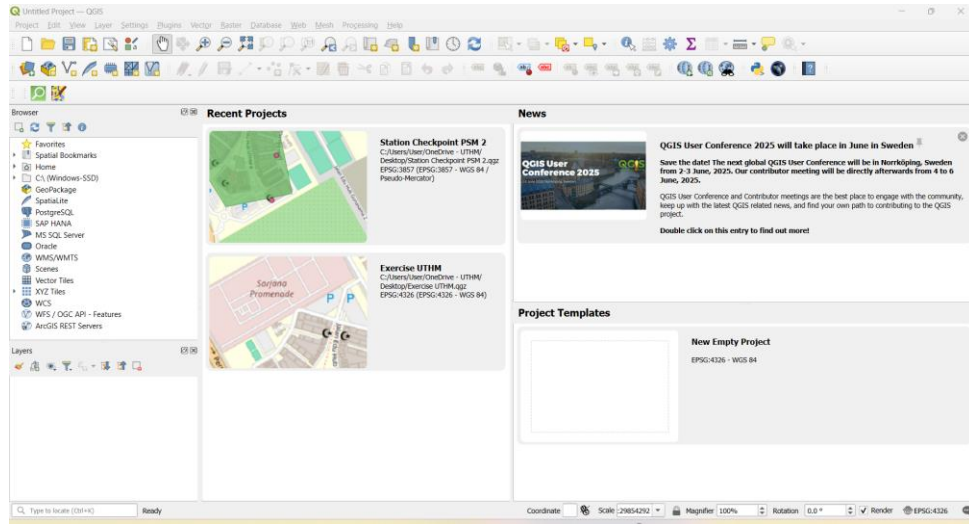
Untitled Project — QGIS

Project Edit View Layer Settings Plugins Vector Raster Database Web Mesh Processing Help

Browser

Favorites
Spatial Bookmarks
Home
C:\ (Windows-SSD)
GeoPackage
SpatiaLite
PostgreSQL
SAP HANA
MS SQL Server
Oracle
WMS/WMTS
Scenes
Vector Tiles
XYZ Tiles
WCS
WFS / OGC API - Features
ArcGIS REST Servers

Layers

Recent Projects

Station Checkpoint PSM 2
C:/Users/User/OneDrive - UTHM/Desktop/Station Checkpoint PSM 2.qgz
EPSG:3857 (EPSG:3857 - WGS 84 / Pseudo-Mercator)

Sarjana Promenade

Exercise UTHM
C:/Users/User/OneDrive - UTHM/Desktop/Exercise UTHM.qgz
EPSG:4326 (EPSG:4326 - WGS 84)

News

QGIS User Conference 2025

QGIS User Conference 2025 will take place in June in Sweden

Save the date! The next global QGIS User Conference will be in Norrköping, Sweden from 2-3 June, 2025. Our contributor meeting will be directly afterwards from 4 to 6 June, 2025.

QGIS User Conference and Contributor meetings are the best place to engage with the community, keep up with the latest QGIS related news, and find your own path to contributing to the QGIS project.

Double click on this entry to find out more!

Project Templates

New Empty Project
EPSG:4326 - WGS 84

Type to locate (Ctrl+K)   Ready   Coordinate   Scale 29854292   Magnifier 100%   Rotation 0.0 °   ✓ Render   EPSG:4326